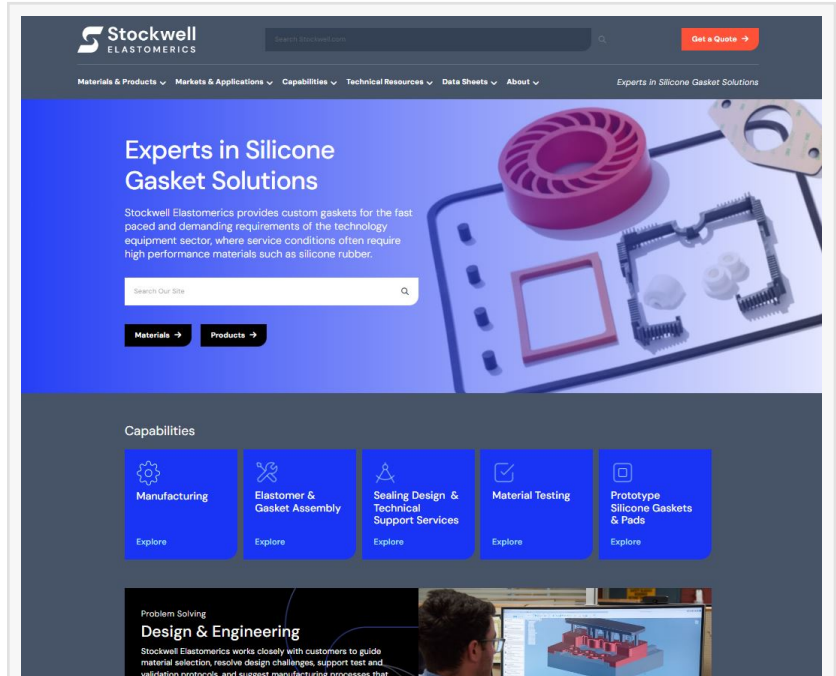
Stockwell ELASTOMERICS

Search Stockwell.com

Get a Quote →

Materials & Products ⌄ Markets & Applications ⌄ Capabilities ⌄ Technical Resources ⌄ Data Sheets ⌄ About ⌄

Experts in Silicone Gasket Solutions

Experts in Silicone Gasket Solutions

Stockwell Elastomerics provides custom gaskets for the fast paced and demanding requirements of the technology equipment sector, where service conditions often require high performance materials such as silicone rubber.

Search Our Site

Materials →

Products →

Capabilities

Manufacturing

Explore

Elastomer & Gasket Assembly

Explore

Sealing Design & Technical Support Services

Explore

Material Testing

Explore

Prototype Silicone Gaskets & Pads

Explore

Problem Solving

Design & Engineering

Stockwell Elastomerics works closely with customers to guide material selection, resolve design challenges, support test and validation protocols, and suggest manufacturing processes that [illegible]